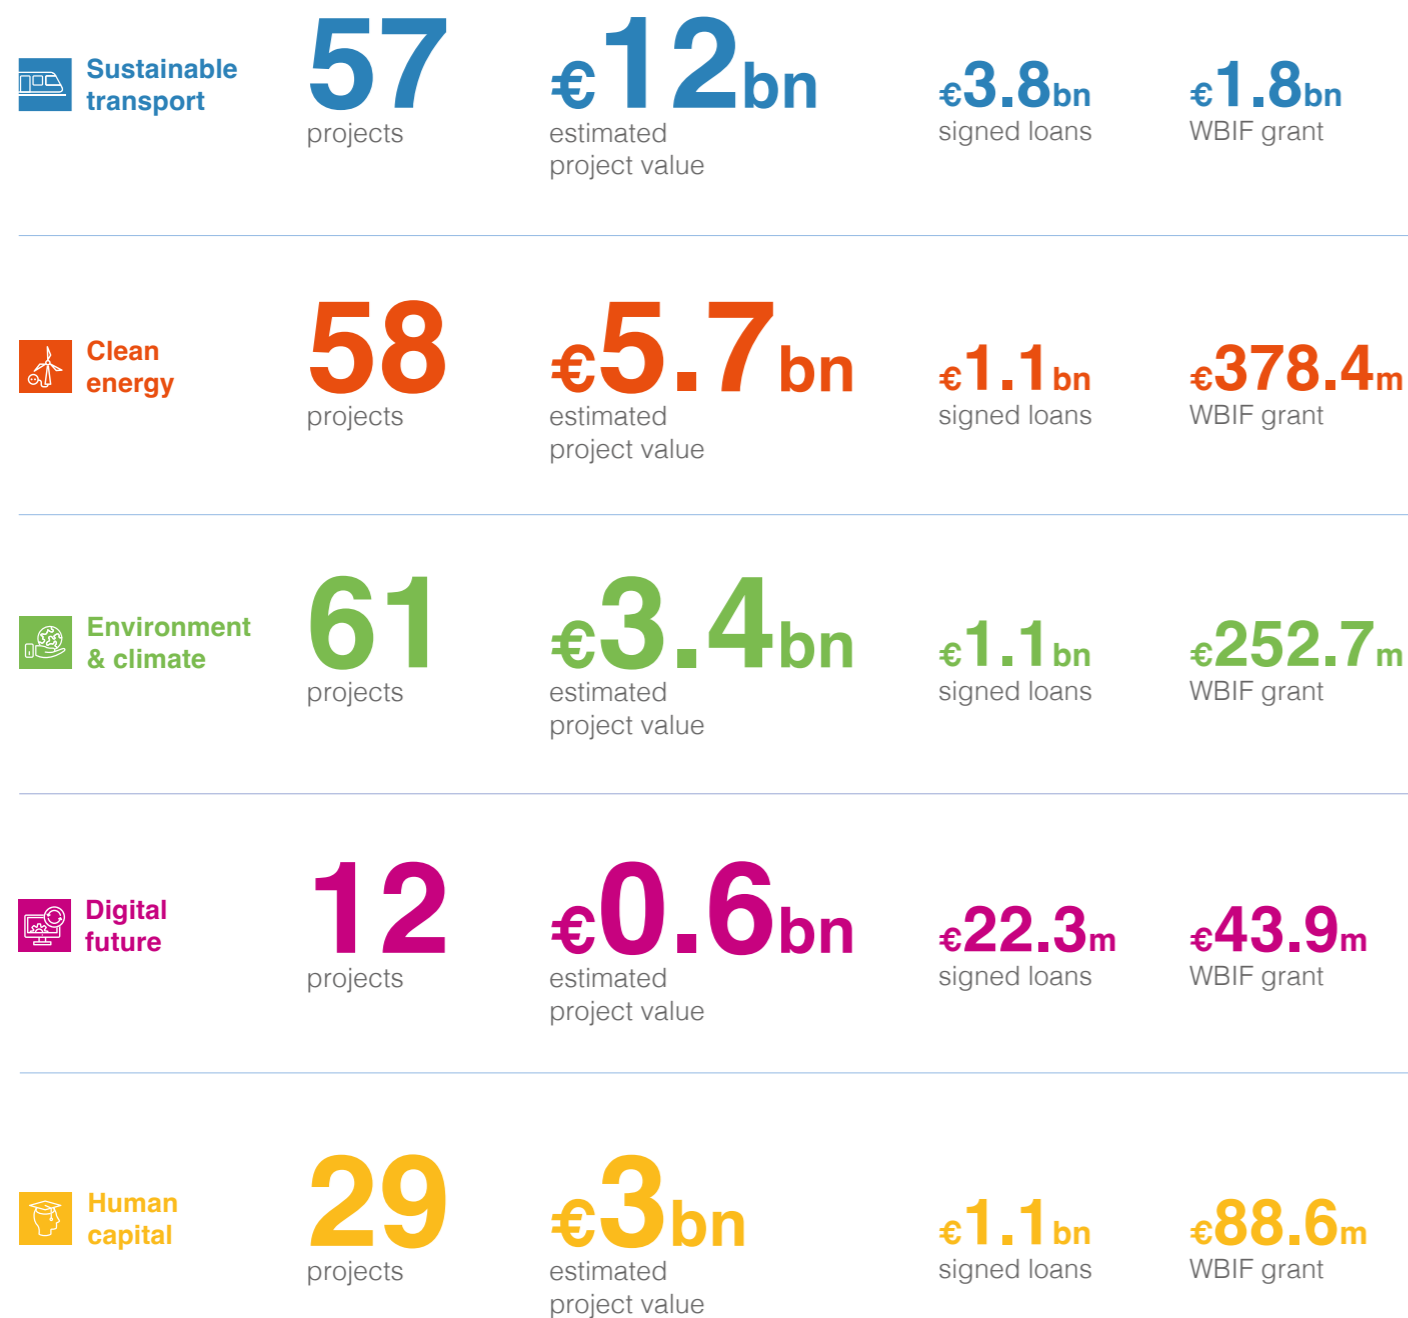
Sustainable transport

57
projects

€12bn
estimated project value

€3.8bn
signed loans

€1.8bn
WBIF grant

Clean energy

58
projects

€5.7bn
estimated project value

€1.1bn
signed loans

€378.4m
WBIF grant

Environment & climate

61
projects

€3.4bn
estimated project value

€1.1bn
signed loans

€252.7m
WBIF grant

Digital future

12
projects

€0.6bn
estimated project value

€22.3m
signed loans

€43.9m
WBIF grant

Human capital

29
projects

€3bn
estimated project value

€1.1bn
signed loans

€88.6m
WBIF grant